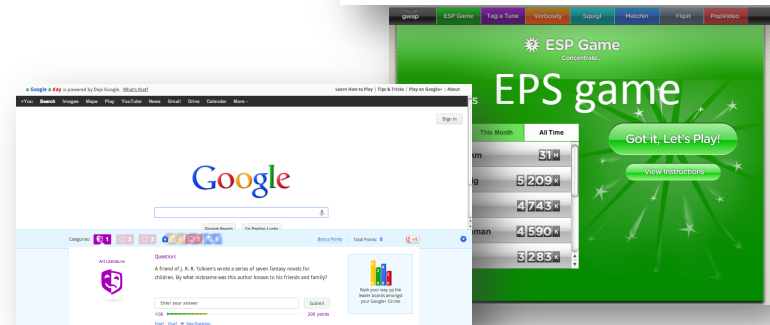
gwap ESP Game Tag a Tune Verbosity Squigl Matchin Flipit PopVideo

ESP Game
Concentrate...

EPS game

This Month All Time

am 31
ig 5209
4743
man 4590
3283

Got it, Let's Play!

View Instructions

a Google a day is powered by Deja Google. What's that?

Learn How to Play | Tips & Tricks | Play on Google+ | About

+You Search Images Maps Play YouTube News Gmail Drive Calendar More

Sign in

Google

Google Search I'm Feeling Lucky

Categories: 1

Bonus Points Total Points: 0 +1

Art Literature

Question:

A friend of J. R. R. Tolkien's wrote a series of seven fantasy novels for children. By what nickname was this author known to his friends and family?

Enter your answer Submit

1:06 200 points

Hint Chart Skip Question

Rank your way up the leader boards amongst your Google+ Circles